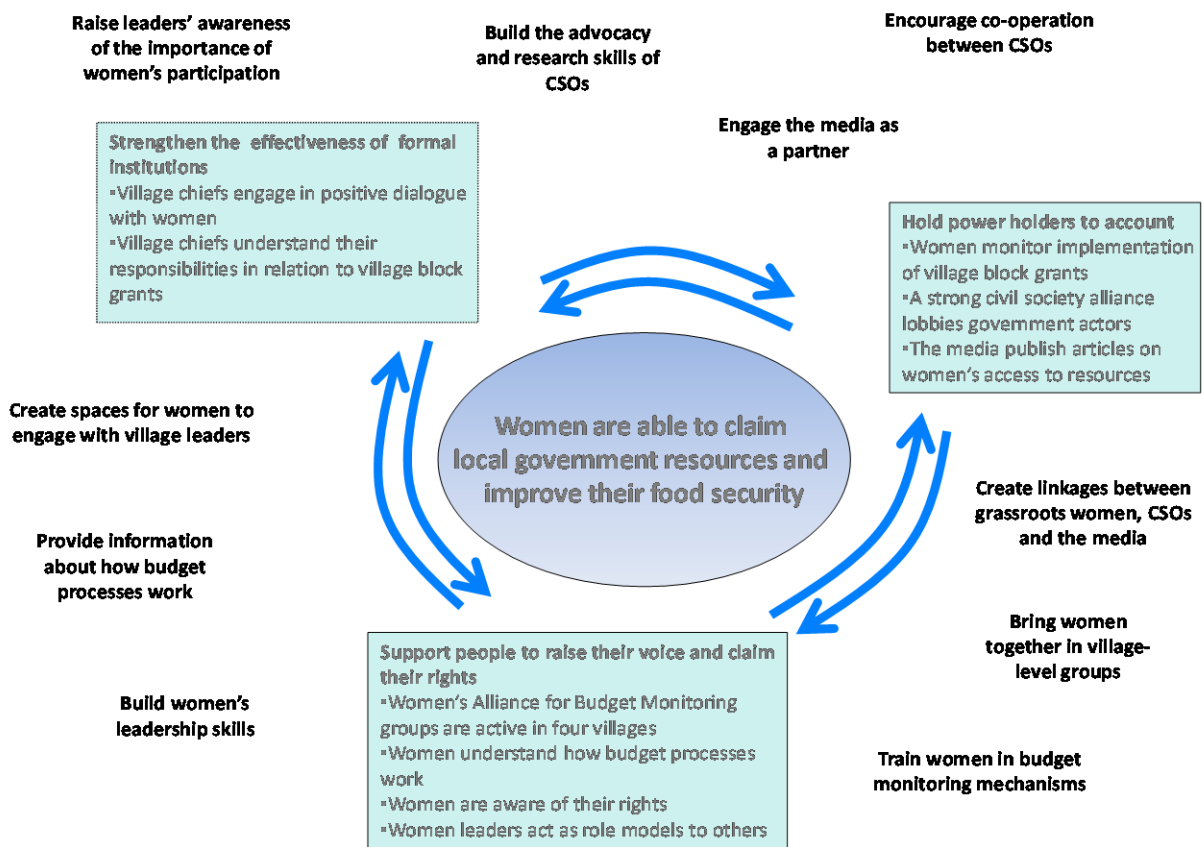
Raise leaders' awareness of the importance of women's participation

Build the advocacy and research skills of CSOs

Encourage co-operation between CSOs

Engage the media as a partner

Strengthen the effectiveness of formal institutions
▪Village chiefs engage in positive dialogue with women
▪Village chiefs understand their responsibilities in relation to village block grants

Hold power holders to account
▪Women monitor implementation of village block grants
▪A strong civil society alliance lobbies government actors
▪The media publish articles on women's access to resources

Create spaces for women to engage with village leaders

Women are able to claim local government resources and improve their food security

Create linkages between grassroots women, CSOs and the media

Provide information about how budget processes work

Bring women together in village-level groups

Build women's leadership skills

Support people to raise their voice and claim their rights
▪Women's Alliance for Budget Monitoring groups are active in four villages
▪Women understand how budget processes work
▪Women are aware of their rights
▪Women leaders act as role models to others

Train women in budget monitoring mechanisms